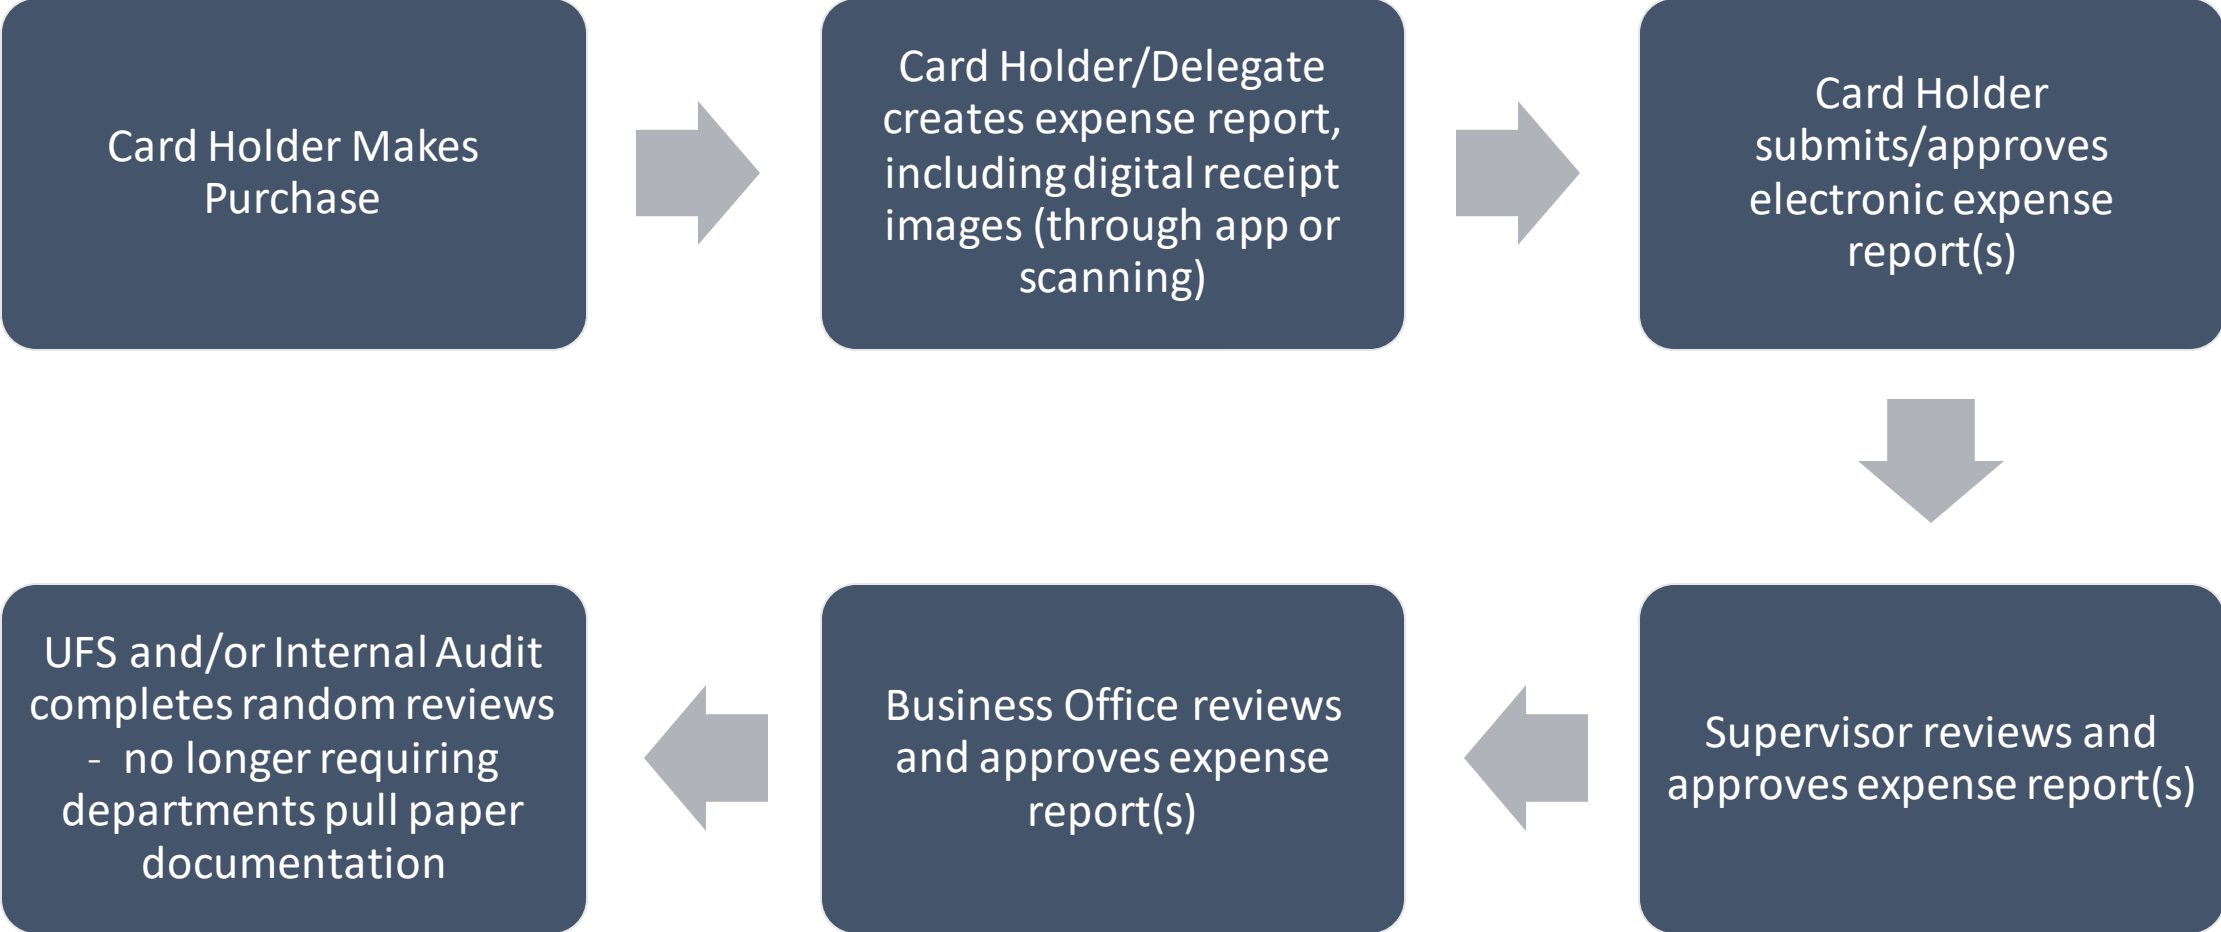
Card Holder Makes Purchase

Card Holder/Delegate creates expense report, including digital receipt images (through app or scanning)

Card Holder submits/approves electronic expense report(s)

Supervisor reviews and approves expense report(s)

Business Office reviews and approves expense report(s)

UFS and/or Internal Audit completes random reviews - no longer requiring departments pull paper documentation